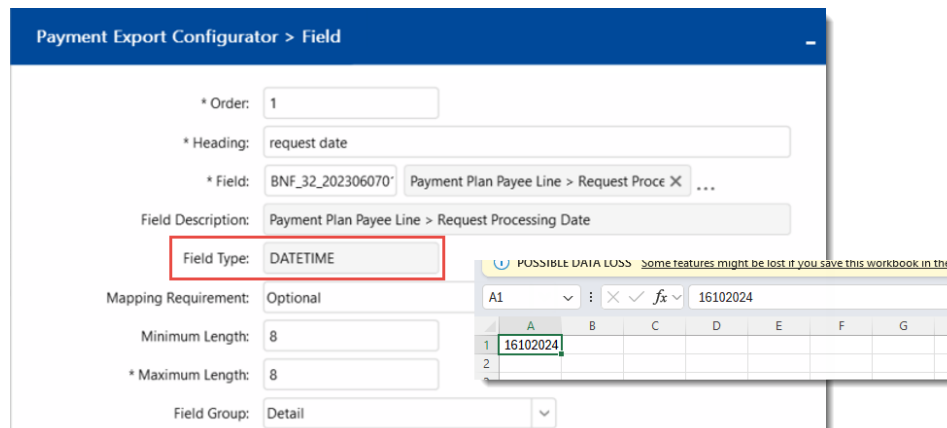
Payment Export Configurator > Field

* Order: 1

* Heading: request date

* Field: BNF_32_202306070 Payment Plan Payee Line > Request Proce ✕ ...

Field Description: Payment Plan Payee Line > Request Processing Date

Field Type: DATETIME

Mapping Requirement: Optional

Minimum Length: 8

* Maximum Length: 8

Field Group: Detail

POSSIBLE DATA LOSS Some features might be lost if you save this workbook in the

A1 ✕ ✓ $fx$ 16102024

| | A | B | C | D | E | F | G |
|---|---|---|---|---|---|---|---|
| 1 | 16102024 | | | | | | |
| 2 | | | | | | | |